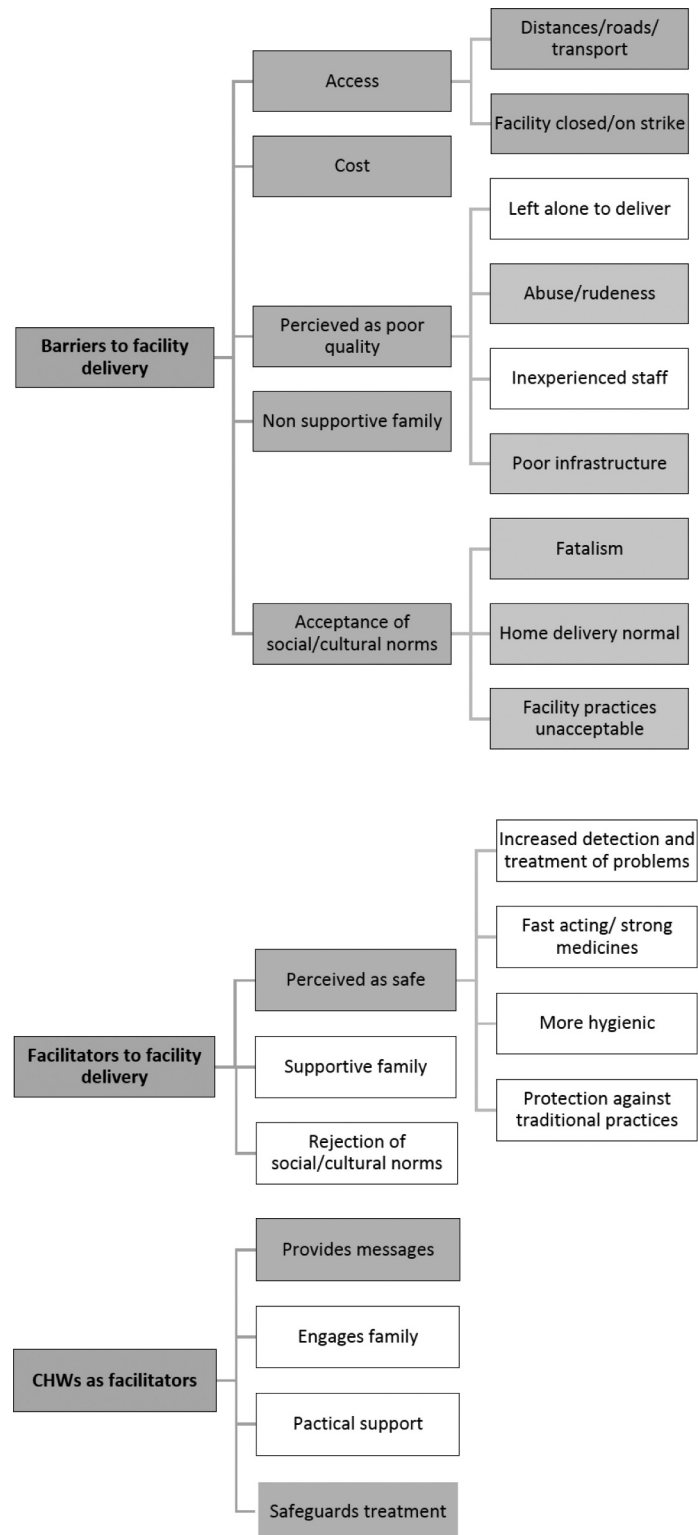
Barriers to facility delivery

Access

Distances/roads/transport

Facility closed/on strike

Cost

Percieved as poor quality

Left alone to deliver

Abuse/rudeness

Inexperienced staff

Poor infrastructure

Non supportive family

Acceptance of social/cultural norms

Fatalism

Home delivery normal

Facility practices unacceptable

Facilitators to facility delivery

Perceived as safe

Increased detection and treatment of problems

Fast acting/ strong medicines

More hygienic

Protection against traditional practices

Supportive family

Rejection of social/cultural norms

CHWs as facilitators

Provides messages

Engages family

Pactical support

Safeguards treatment